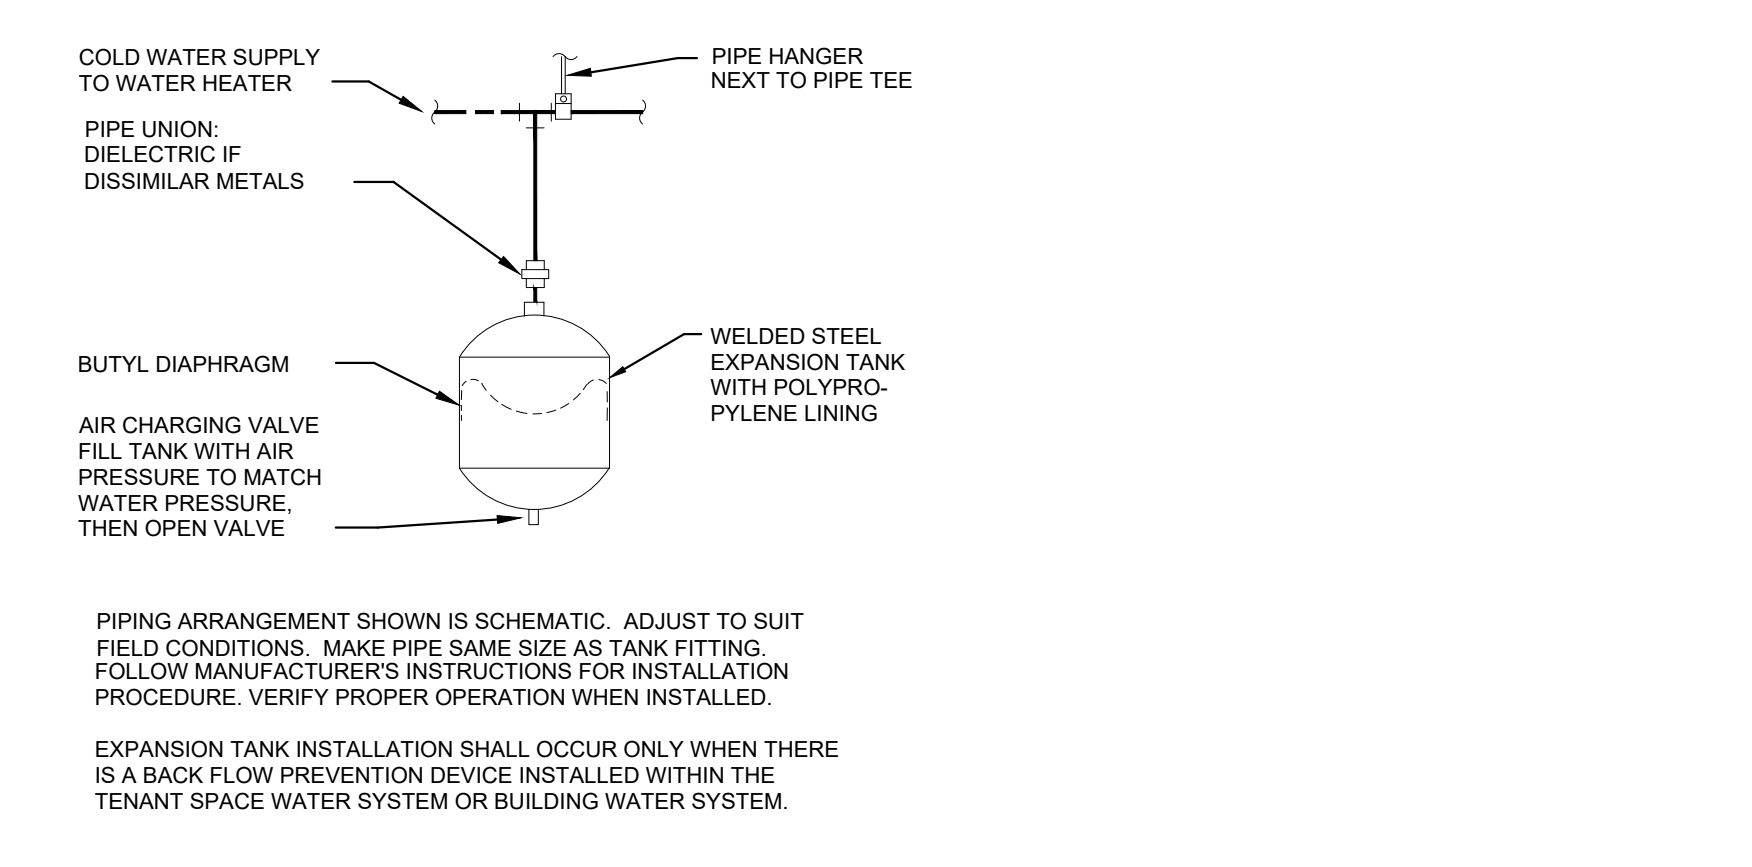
COLD WATER SUPPLY TO WATER HEATER

PIPE HANGER NEXT TO PIPE TEE

PIPE UNION: DIELECTRIC IF DISSIMILAR METALS

BUTYL DIAPHRAGM

WELDED STEEL EXPANSION TANK WITH POLYPROPYLENE LINING

AIR CHARGING VALVE FILL TANK WITH AIR PRESSURE TO MATCH WATER PRESSURE, THEN OPEN VALVE

PIPING ARRANGEMENT SHOWN IS SCHEMATIC. ADJUST TO SUIT FIELD CONDITIONS. MAKE PIPE SAME SIZE AS TANK FITTING. FOLLOW MANUFACTURER'S INSTRUCTIONS FOR INSTALLATION PROCEDURE. VERIFY PROPER OPERATION WHEN INSTALLED.

EXPANSION TANK INSTALLATION SHALL OCCUR ONLY WHEN THERE IS A BACK FLOW PREVENTION DEVICE INSTALLED WITHIN THE TENANT SPACE WATER SYSTEM OR BUILDING WATER SYSTEM.